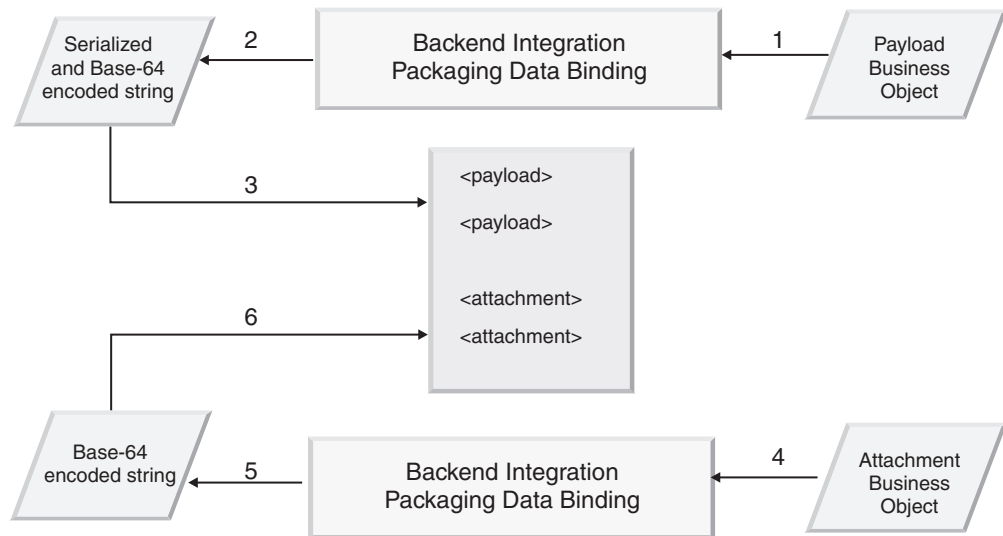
Serialized and Base-64 encoded string

2

Backend Integration Packaging Data Binding

1

Payload Business Object

3

<payload>

<payload>

<attachment>

6

<attachment>

Base-64 encoded string

5

Backend Integration Packaging Data Binding

4

Attachment Business Object